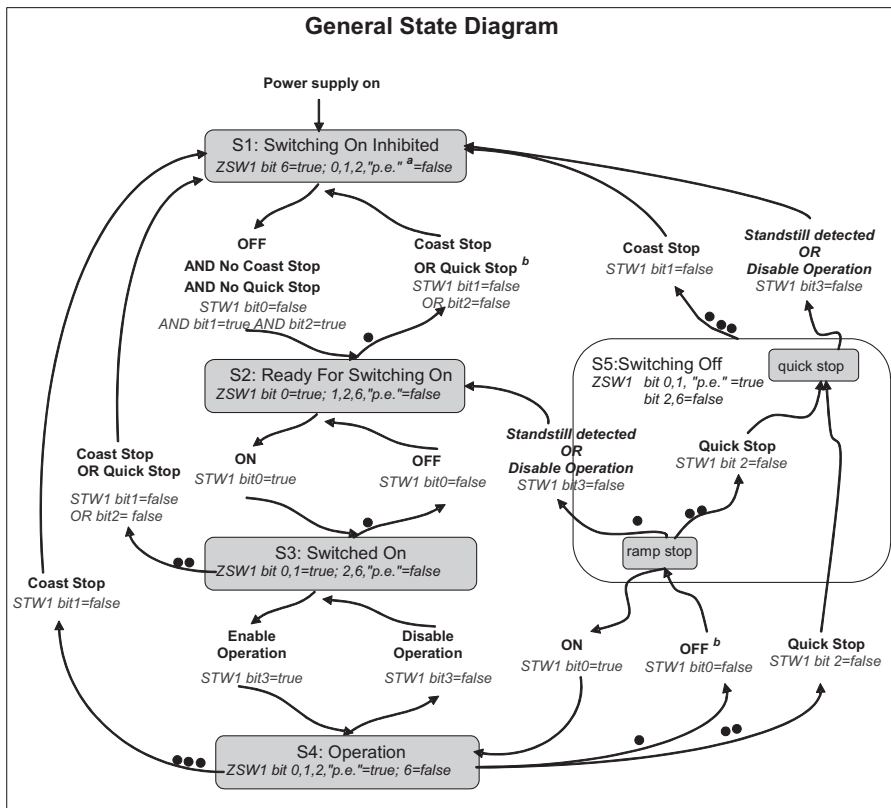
General State Diagram

Power supply on

S1: Switching On Inhibited
ZSW1 bit 6=true; 0,1,2,"p.e." $^a$=false

OFF
AND No Coast Stop
AND No Quick Stop
STW1 bit0=false
AND bit1=true AND bit2=true

Coast Stop
OR Quick Stop $^b$
STW1 bit1=false
OR bit2=false

Coast Stop
STW1 bit1=false

Standstill detected
OR
Disable Operation
STW1 bit3=false

S2: Ready For Switching On
ZSW1 bit 0=true; 1,2,6,"p.e."=false

S5:Switching Off
ZSW1 bit 0,1, "p.e." =true
bit 2,6=false

quick stop

Coast Stop
OR Quick Stop
STW1 bit1=false
OR bit2= false

ON
STW1 bit0=true

OFF
STW1 bit0=false

Standstill detected
OR
Disable Operation
STW1 bit3=false

Quick Stop
STW1 bit 2=false

S3: Switched On
ZSW1 bit 0,1=true; 2,6,"p.e."=false

ramp stop

Coast Stop
STW1 bit1=false

Enable
Operation
STW1 bit3=true

Disable
Operation
STW1 bit3=false

ON
STW1 bit0=true

OFF $^b$
STW1 bit0=false

Quick Stop
STW1 bit 2=false

S4: Operation
ZSW1 bit 0,1,2,"p.e."=true; 6=false